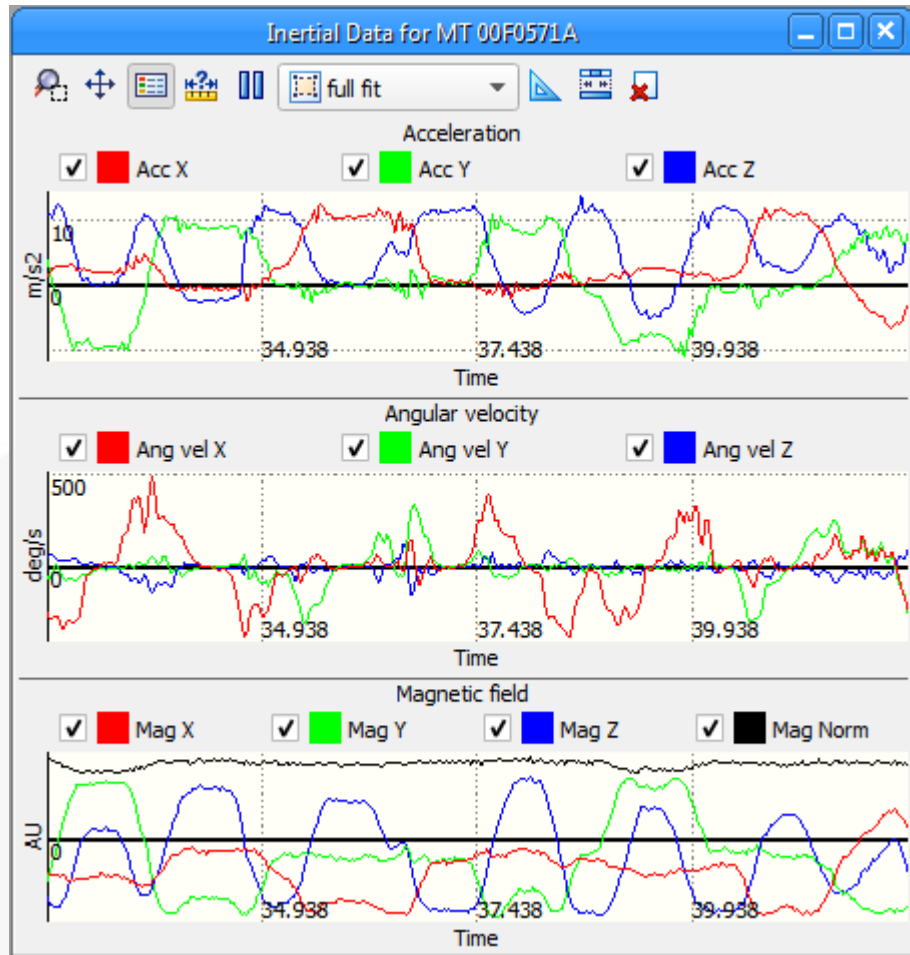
Inertial Data for MT 00F0571A

full fit

Acceleration

Acc X Acc Y Acc Z

10

m/s2

0

34.938 37.438 39.938

Time

Angular velocity

Ang vel X Ang vel Y Ang vel Z

500

deg/s

0

34.938 37.438 39.938

Time

Magnetic field

Mag X Mag Y Mag Z Mag Norm

AU

0

34.938 37.438 39.938

Time